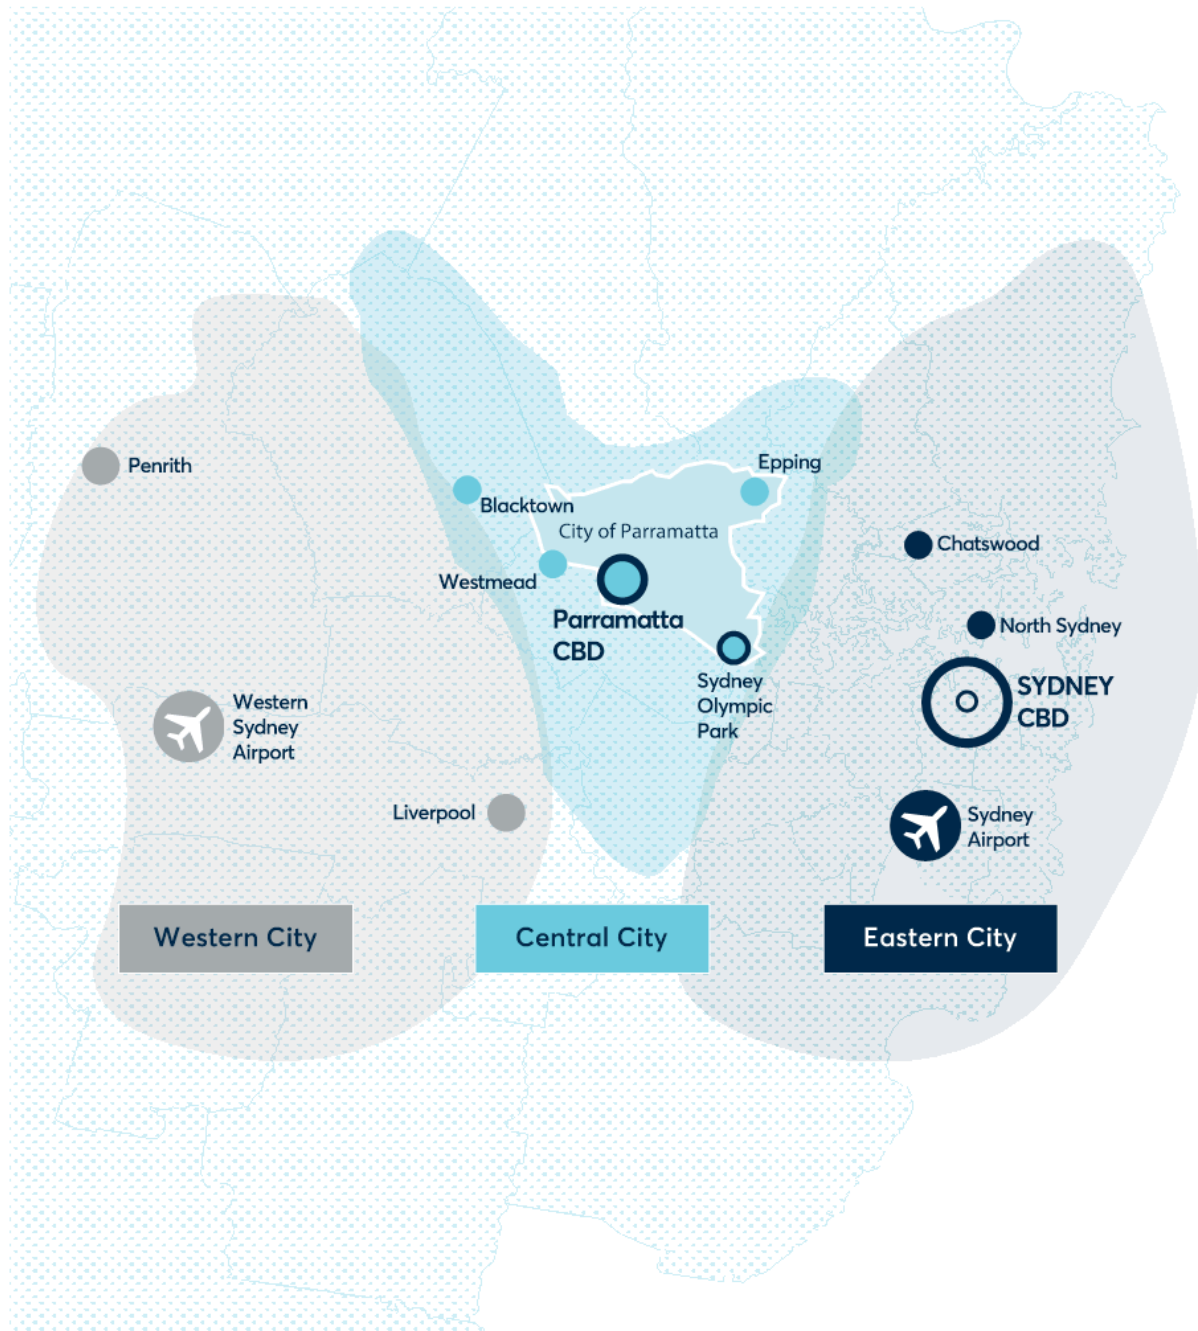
Penrith

Blacktown

Epping

City of Parramatta

Westmead

Parramatta CBD

Chatswood

North Sydney

Sydney Olympic Park

SYDNEY CBD

Western Sydney Airport

Liverpool

Sydney Airport

Western City

Central City

Eastern City